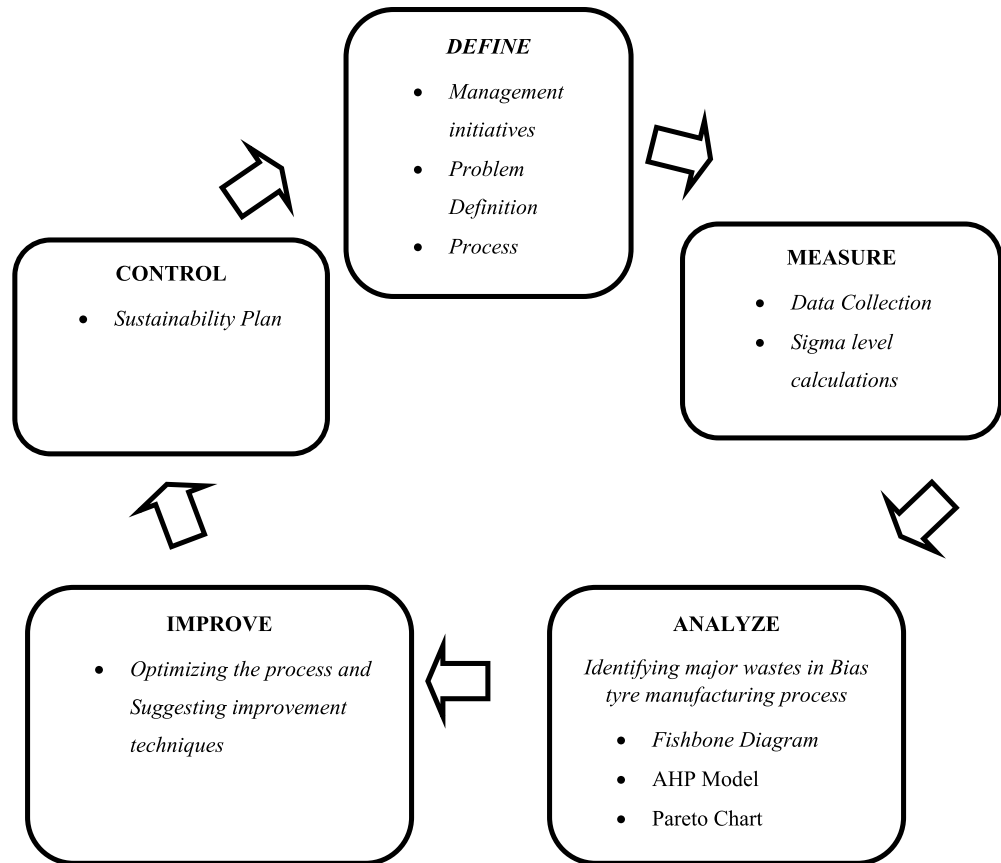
DEFINE

- Management initiatives
- Problem Definition
- Process

MEASURE

- Data Collection
- Sigma level calculations

ANALYZE

Identifying major wastes in Bias tyre manufacturing process

- Fishbone Diagram
- AHP Model
- Pareto Chart

IMPROVE

- Optimizing the process and Suggesting improvement techniques

CONTROL

- Sustainability Plan